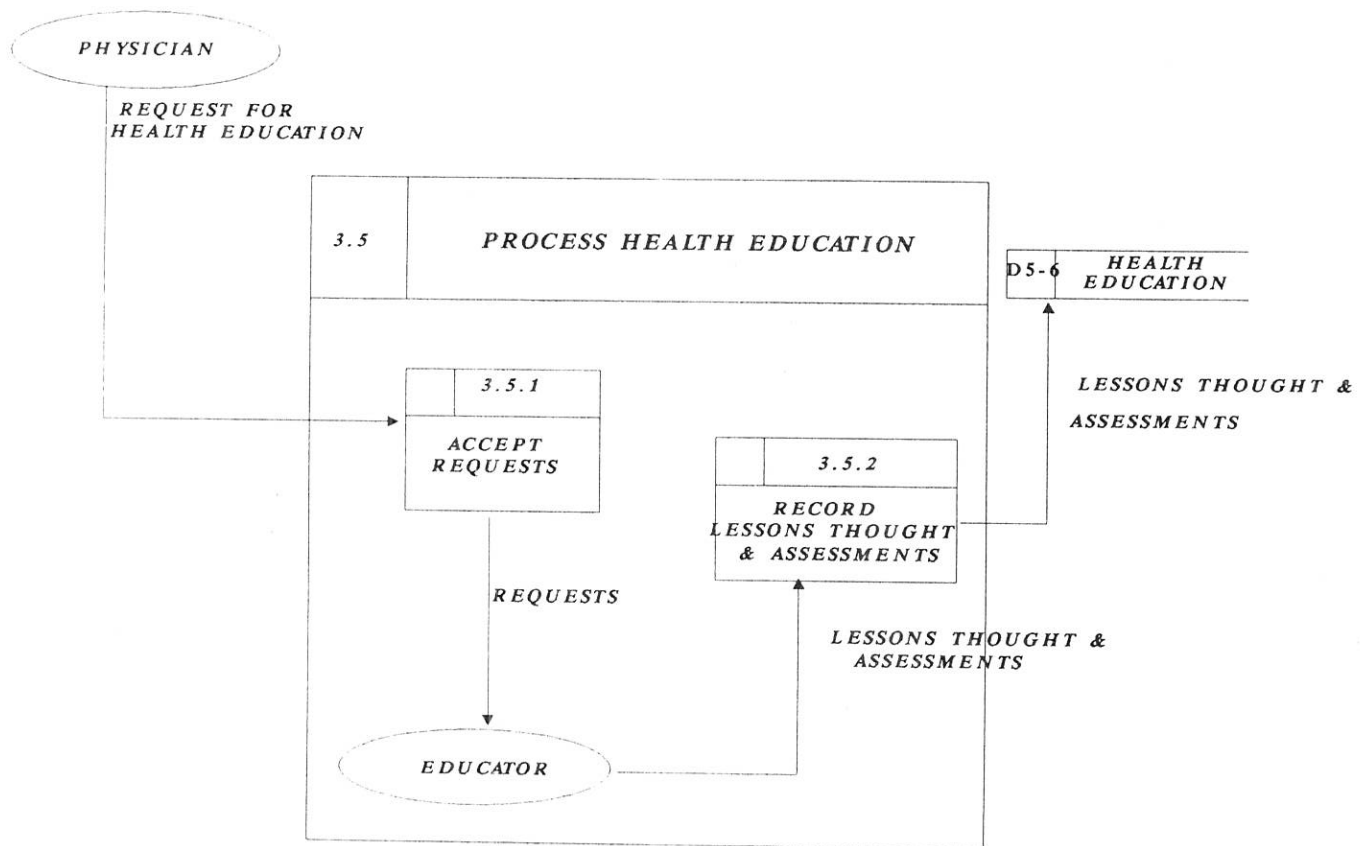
PHYSICIAN

REQUEST FOR HEALTH EDUCATION

3.5

PROCESS HEALTH EDUCATION

D5-6

HEALTH EDUCATION

LESSONS THOUGHT & ASSESSMENTS

3.5.1

ACCEPT REQUESTS

3.5.2

RECORD LESSONS THOUGHT & ASSESSMENTS

REQUESTS

LESSONS THOUGHT & ASSESSMENTS

EDUCATOR